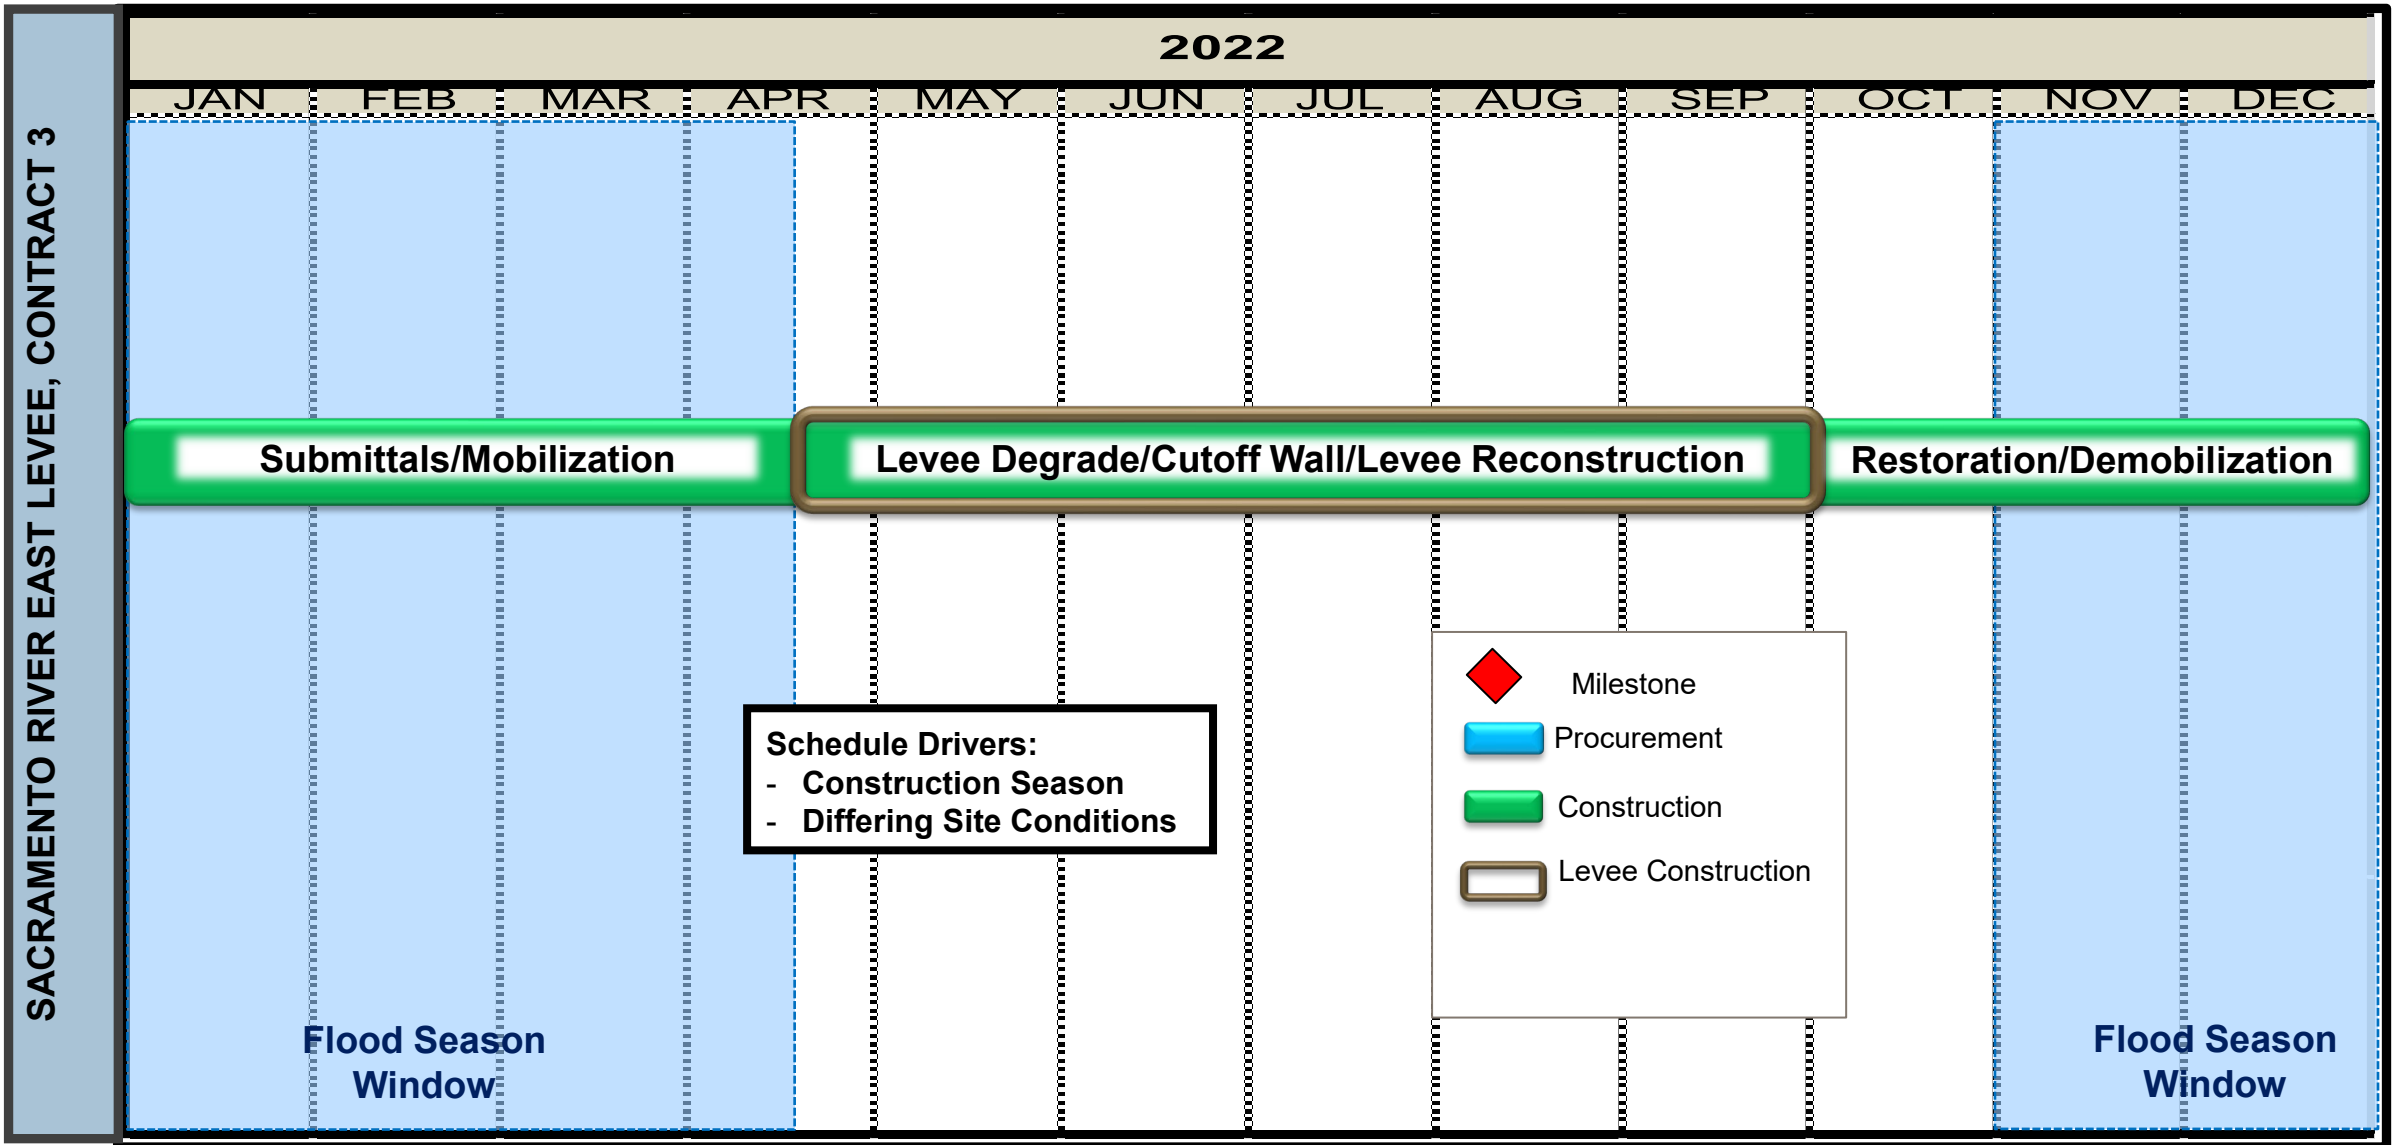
SACRAMENTO RIVER EAST LEVEE, CONTRACT 3

2022

| JAN | FEB | MAR | APR | MAY | JUN | JUL | AUG | SEP | OCT | NOV | DEC |
|---|---|---|---|---|---|---|---|---|---|---|---|

Submittals/Mobilization

Levee Degrade/Cutoff Wall/Levee Reconstruction

Restoration/Demobilization

Schedule Drivers:
- Construction Season
- Differing Site Conditions

Milestone
Procurement
Construction
Levee Construction

Flood Season Window

Flood Season Window